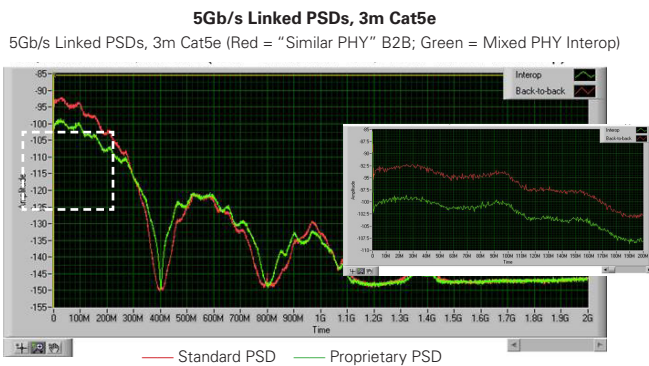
**5Gb/s Linked PSDs, 3m Cat5e**

5Gb/s Linked PSDs, 3m Cat5e (Red = "Similar PHY" B2B; Green = Mixed PHY Interop)

Interop
Back-to-back

-85
-90
-95
-100
-105
-110
-115
-120
-125
-130
-135
-140
-145
-150
-155

Amplitude

0 100M 200M 300M 400M 500M 600M 700M 800M 900M 1G 1.1G 1.2G 1.3G 1.4G 1.5G 1.6G 1.7G 1.8G 1.9G 2G
Time

Interop
Back-to-back

Amplitude

Time

Standard PSD
Proprietary PSD